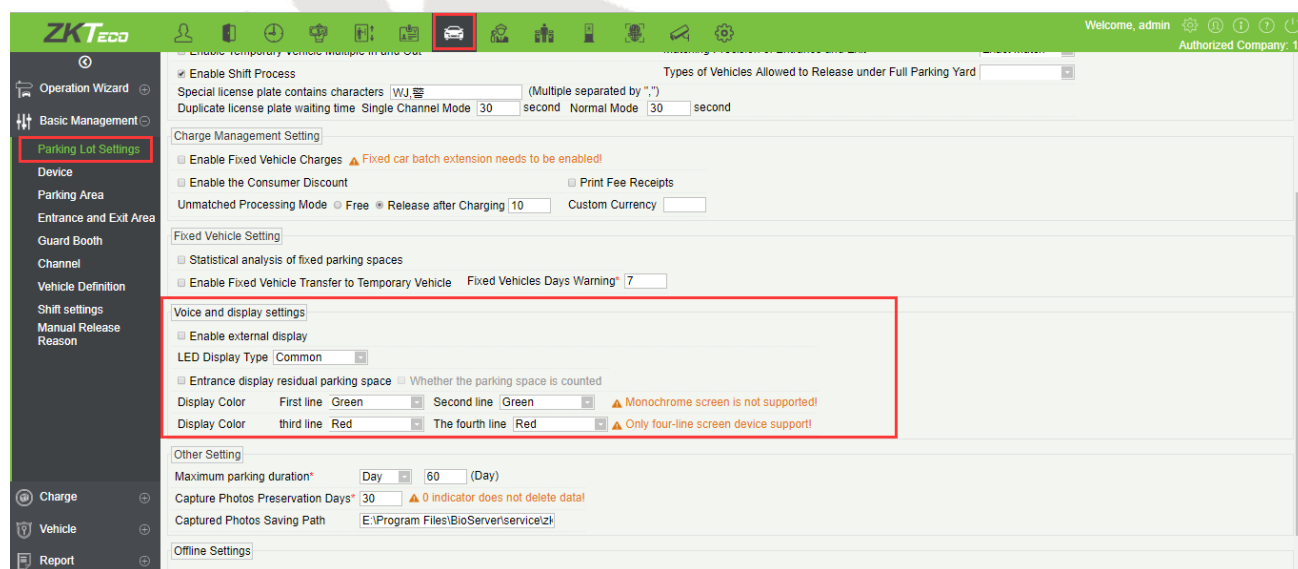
ZKTeco

Welcome, admin
Authorized Company: 1

Operation Wizard
Basic Management
Parking Lot Settings
Device
Parking Area
Entrance and Exit Area
Guard Booth
Channel
Vehicle Definition
Shift settings
Manual Release Reason
Charge
Vehicle
Report

Enable Temporary Vehicle Multiple In and Out
Enable Shift Process
Types of Vehicles Allowed to Release under Full Parking Yard
Special license plate contains characters WJ,警 (Multiple separated by ",")
Duplicate license plate waiting time Single Channel Mode 30 second Normal Mode 30 second

Charge Management Setting
Enable Fixed Vehicle Charges Fixed car batch extension needs to be enabled!
Enable the Consumer Discount
Print Fee Receipts
Unmatched Processing Mode Free Release after Charging 10
Custom Currency

Fixed Vehicle Setting
Statistical analysis of fixed parking spaces
Enable Fixed Vehicle Transfer to Temporary Vehicle
Fixed Vehicles Days Warning* 7

Voice and display settings
Enable external display
LED Display Type Common
Entrance display residual parking space Whether the parking space is counted
Display Color First line Green Second line Green Monochrome screen is not supported!
Display Color third line Red The fourth line Red Only four-line screen device support!

Other Setting
Maximum parking duration* Day 60 (Day)
Capture Photos Preservation Days* 30 0 indicator does not delete data!
Captured Photos Saving Path E:\Program Files\BioServer\service\zk

Offline Settings